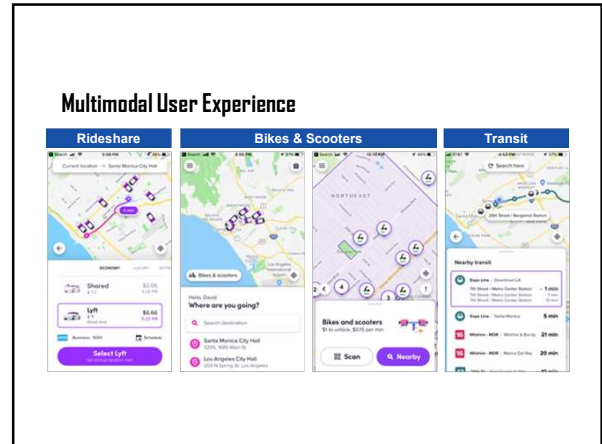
Multimodal User Experience

Rideshare

Current location → Santa Monica City Hall

ECONOMY LUXURY

Shared $3.06

Lyft $6.66

Business ···5001 Schedule

Select Lyft

Bikes & Scooters

Bikes & scooters

Hello David
Where are you going?

Search destination

Santa Monica City Hall

Los Angeles City Hall

NORTHEAST

Bikes and scooters
\$1 to unlock, \$0.15 per min

Scan

Nearby

Transit

Search here

Nearby transit

Expo Line - Downtown LA

Expo Line - Santa Monica 5 min

Wilshire - Wilshire & Bundy 21 min

Wilshire - Wilshire Del Rey 20 min